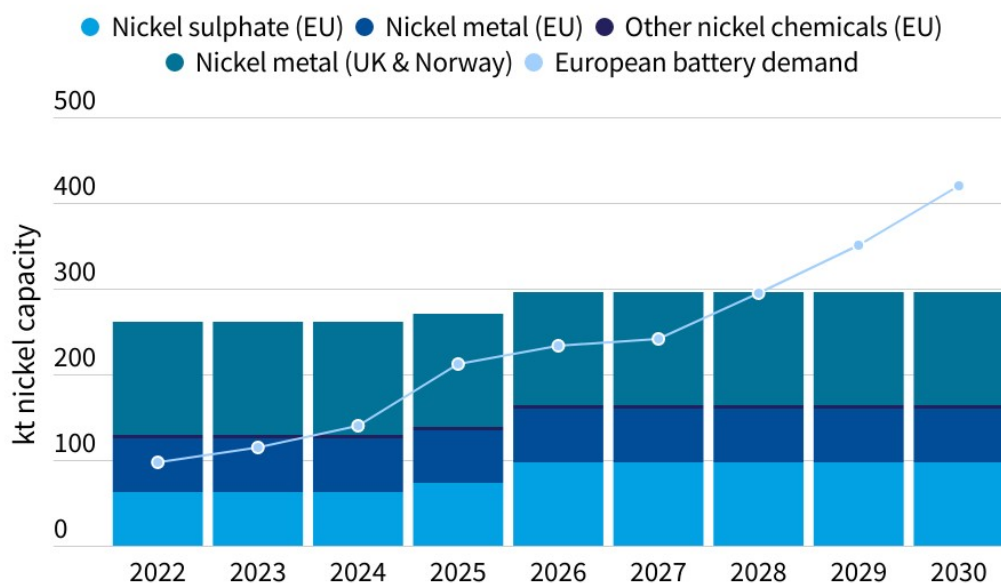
Nickel sulphate (EU) Nickel metal (EU) Other nickel chemicals (EU) Nickel metal (UK & Norway) European battery demand

kt nickel capacity

500
400
300
200
100
0

2022 2023 2024 2025 2026 2027 2028 2029 2030